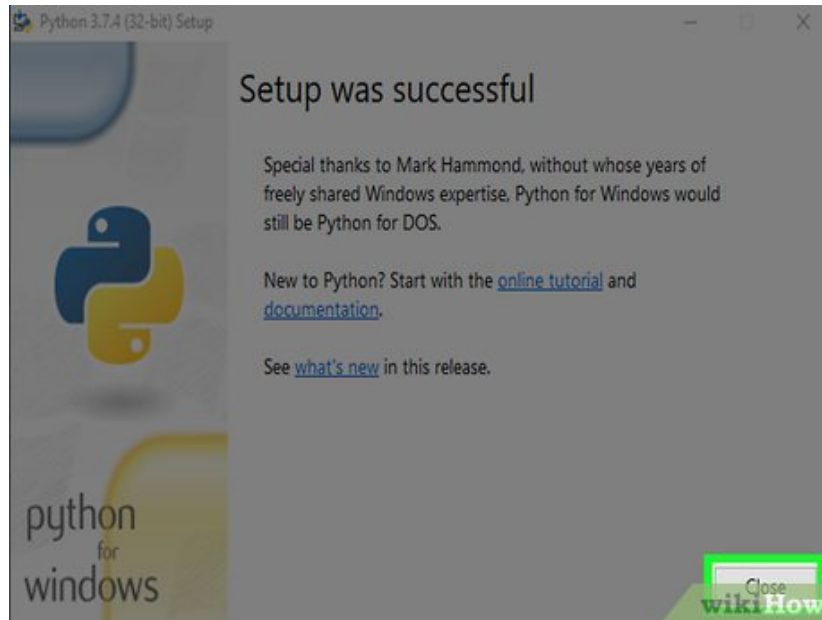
Python 3.7.4 (32-bit) Setup

Setup was successful

Special thanks to Mark Hammond, without whose years of freely shared Windows expertise, Python for Windows would still be Python for DOS.

New to Python? Start with the online tutorial and documentation.

See what's new in this release.

python
for
windows

Close

wikiHow